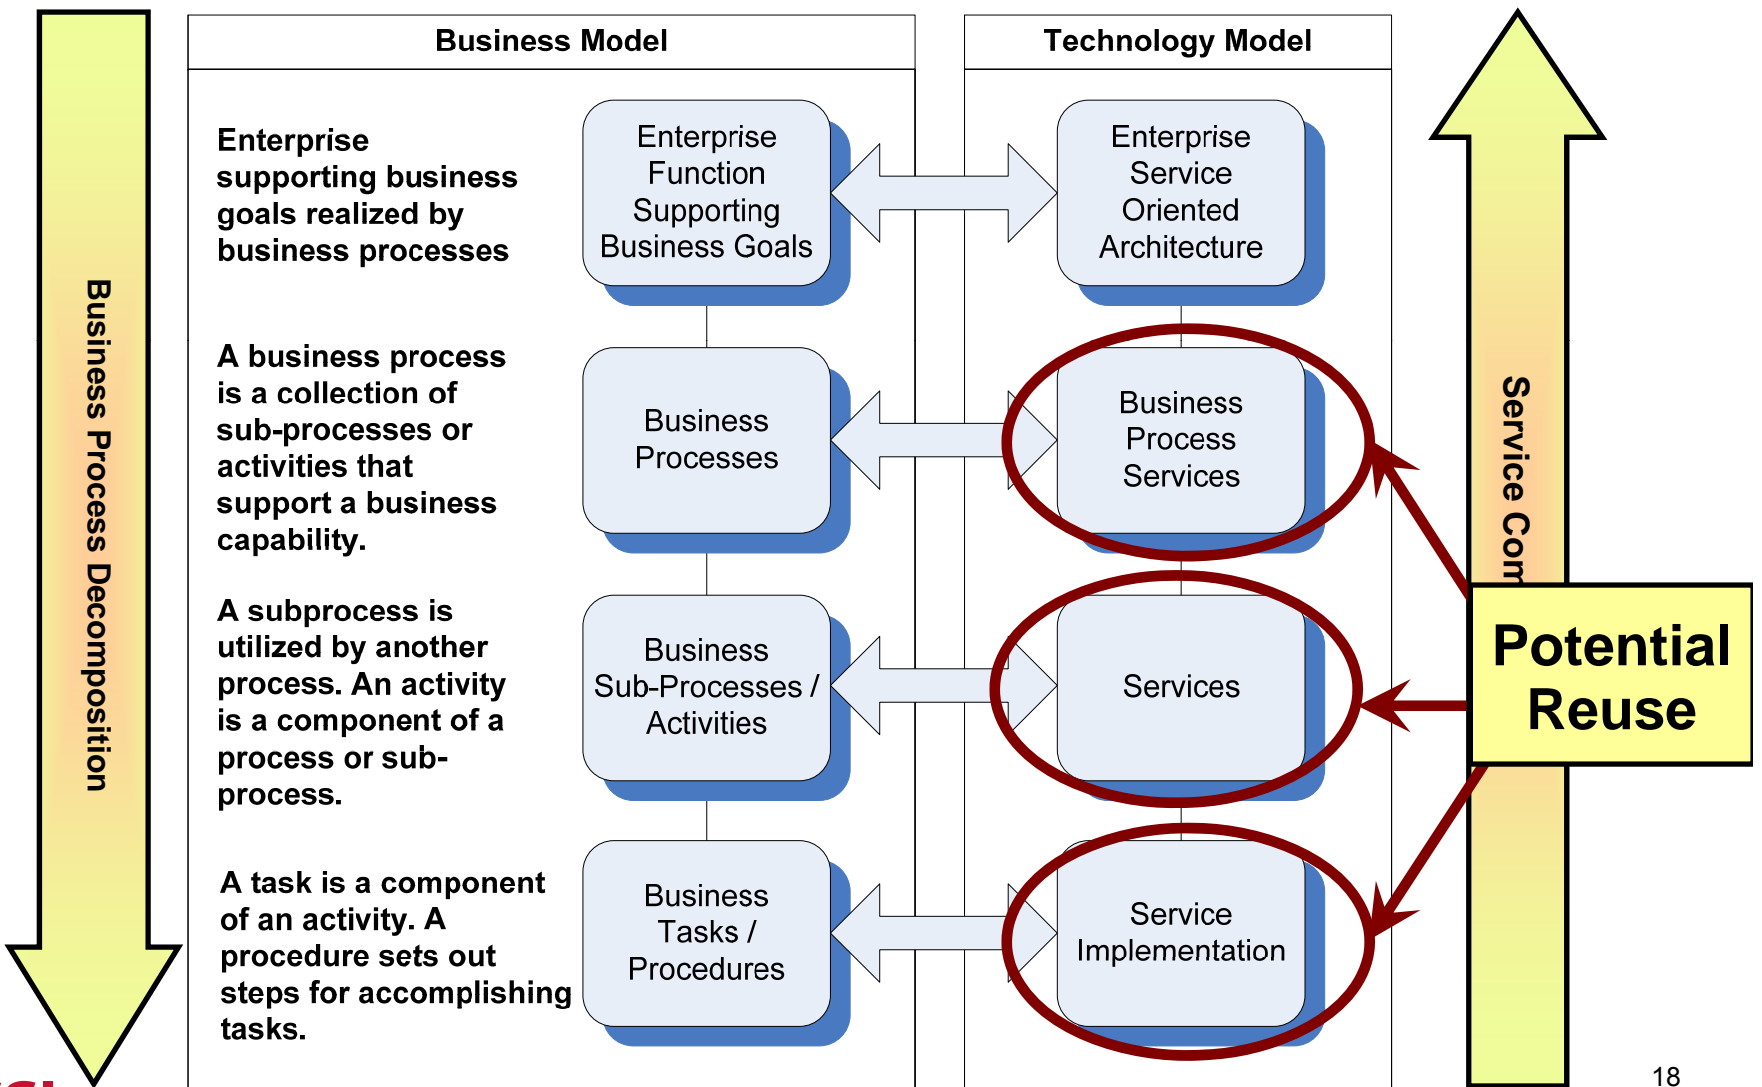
Business Process Decomposition

Business Model

Technology Model

Enterprise supporting business goals realized by business processes

Enterprise Function Supporting Business Goals

Enterprise Service Oriented Architecture

A business process is a collection of sub-processes or activities that support a business capability.

Business Processes

Business Process Services

A subprocess is utilized by another process. An activity is a component of a process or sub-process.

Business Sub-Processes / Activities

Services

A task is a component of an activity. A procedure sets out steps for accomplishing tasks.

Business Tasks / Procedures

Service Implementation

Service Com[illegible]

Potential Reuse

18